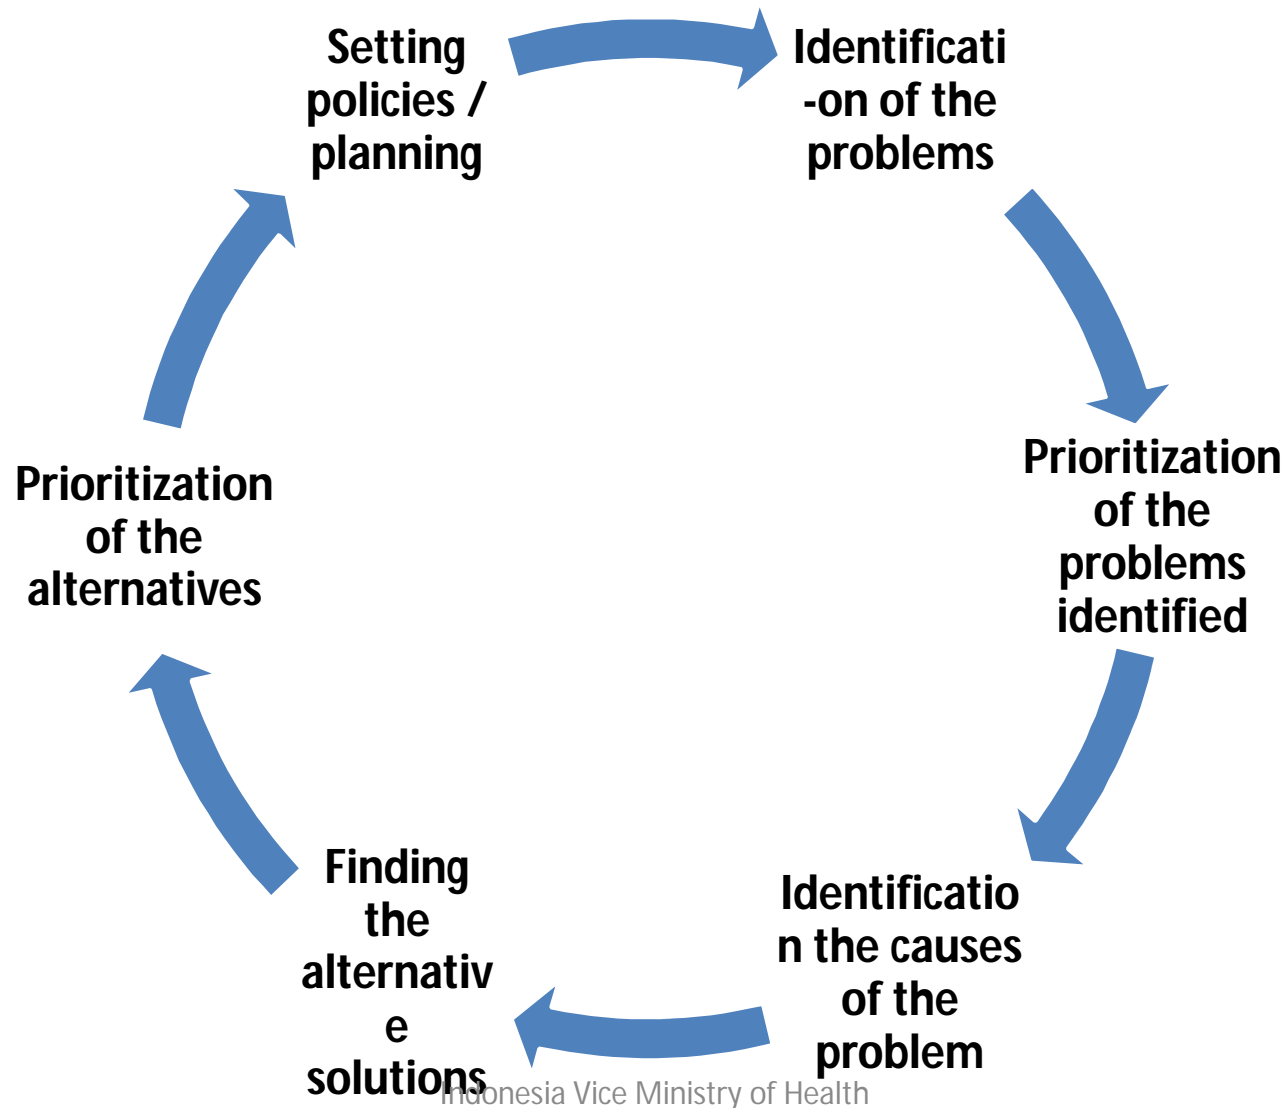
Setting policies / planning

Identificati -on of the problems

Prioritization of the problems identified

Identificatio n the causes of the problem

Finding the alternativ e solutions

Prioritization of the alternatives

Indonesia Vice Ministry of Health